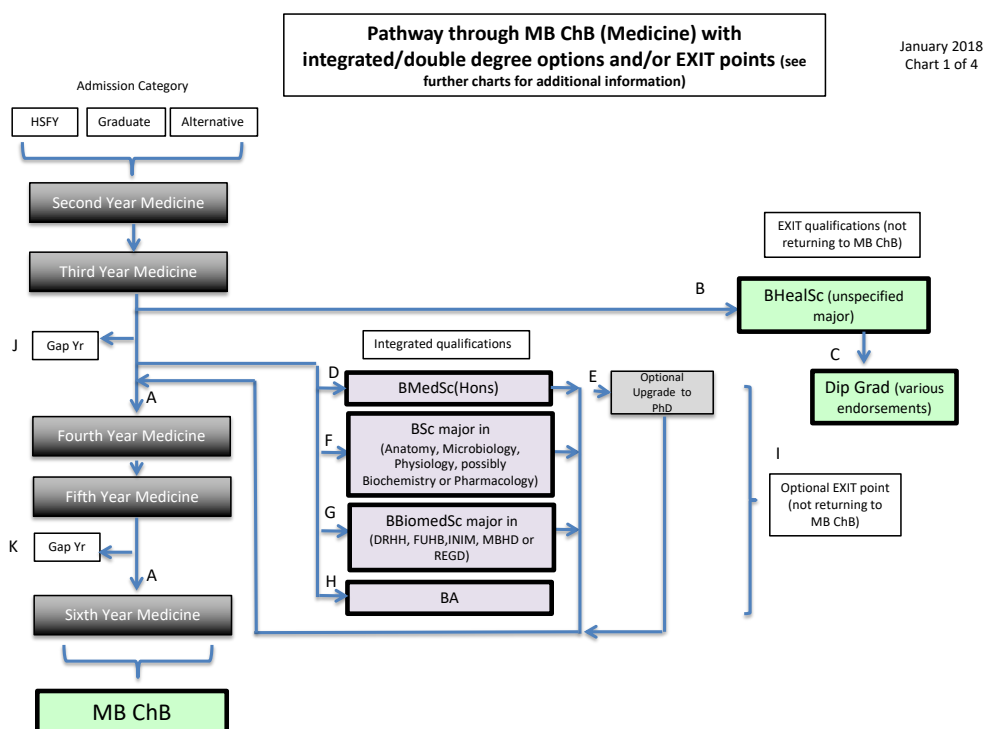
Pathway through MB ChB (Medicine) with integrated/double degree options and/or EXIT points (see further charts for additional information)

January 2018
Chart 1 of 4

Admission Category

HSFY

Graduate

Alternative

Second Year Medicine

Third Year Medicine

EXIT qualifications (not returning to MB ChB)

B

BHealSc (unspecified major)

C

Dip Grad (various endorsements)

J

Gap Yr

Integrated qualifications

A

D

BMedSc(Hons)

E

Optional Upgrade to PhD

Fourth Year Medicine

F

BSc major in (Anatomy, Microbiology, Physiology, possibly Biochemistry or Pharmacology)

I

Optional EXIT point (not returning to MB ChB)

Fifth Year Medicine

G

BBiomedSc major in (DRHH, FUHB,INIM, MBHD or REGD)

K

Gap Yr

A

H

BA

Sixth Year Medicine

MB ChB